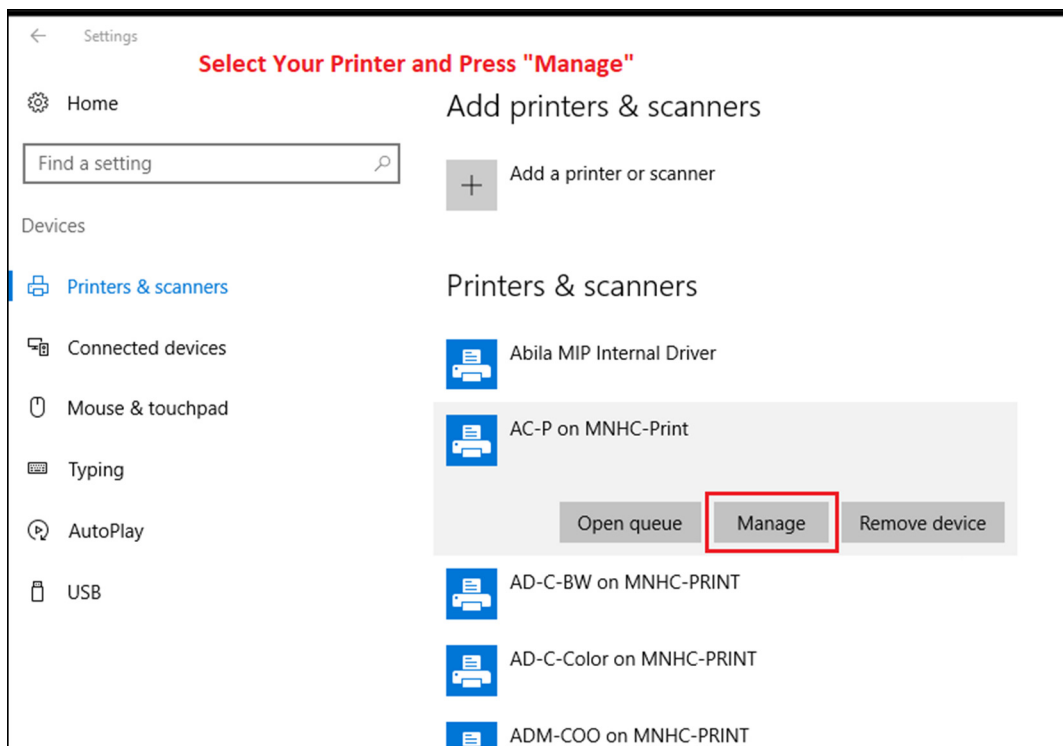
Settings

Select Your Printer and Press "Manage"

Home

Find a setting

Devices

Printers & scanners

Connected devices

Mouse & touchpad

Typing

AutoPlay

USB

Add printers & scanners

Add a printer or scanner

Printers & scanners

Abila MIP Internal Driver

AC-P on MNHC-Print

Open queue

Manage

Remove device

AD-C-BW on MNHC-PRINT

AD-C-Color on MNHC-PRINT

ADM-COO on MNHC-PRINT